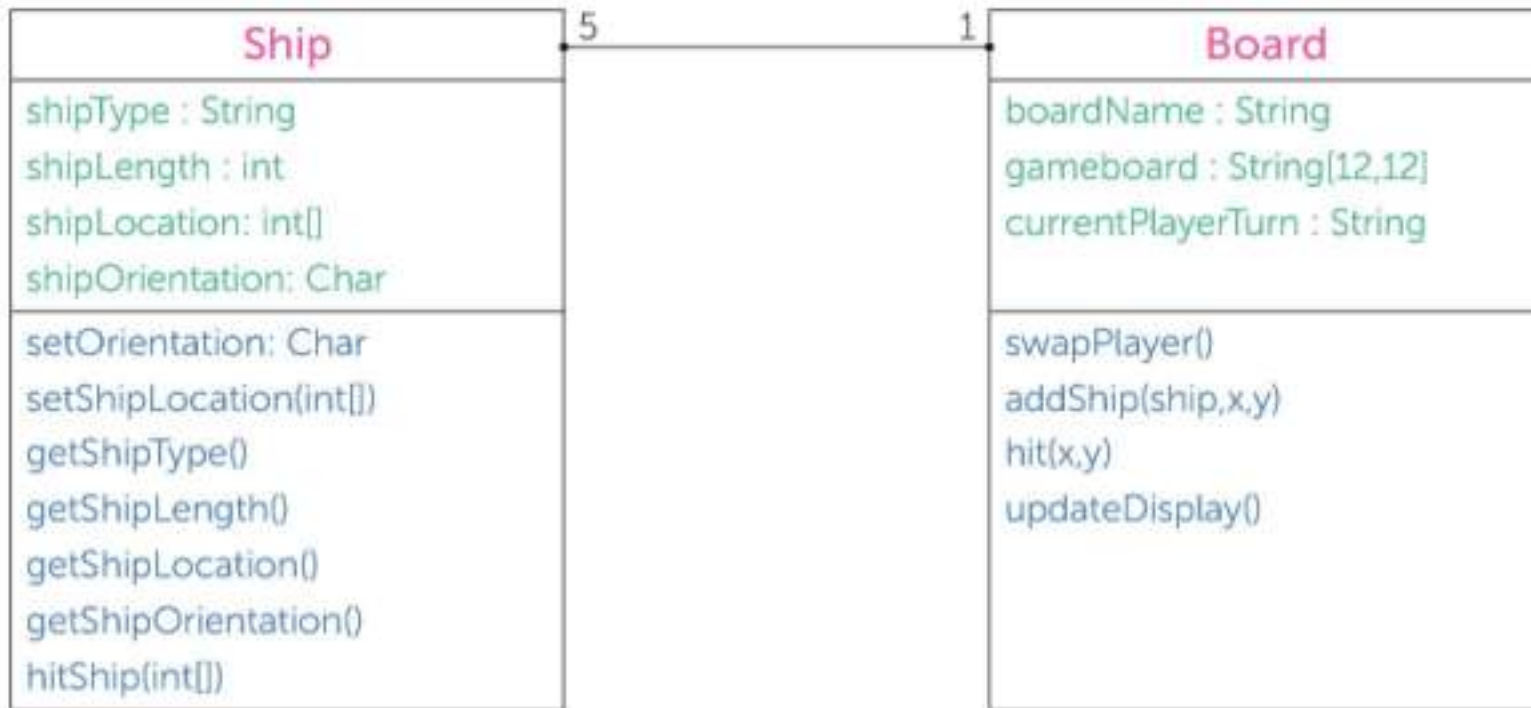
Ship

shipType : String
shipLength : int
shipLocation: int[]
shipOrientation: Char

setOrientation: Char
setShipLocation(int[])
getShipType()
getShipLength()
getShipLocation()
getShipOrientation()
hitShip(int[])

5

1

Board

boardName : String
gameboard : String[12,12]
currentPlayerTurn : String

swapPlayer()
addShip(ship,x,y)
hit(x,y)
updateDisplay()